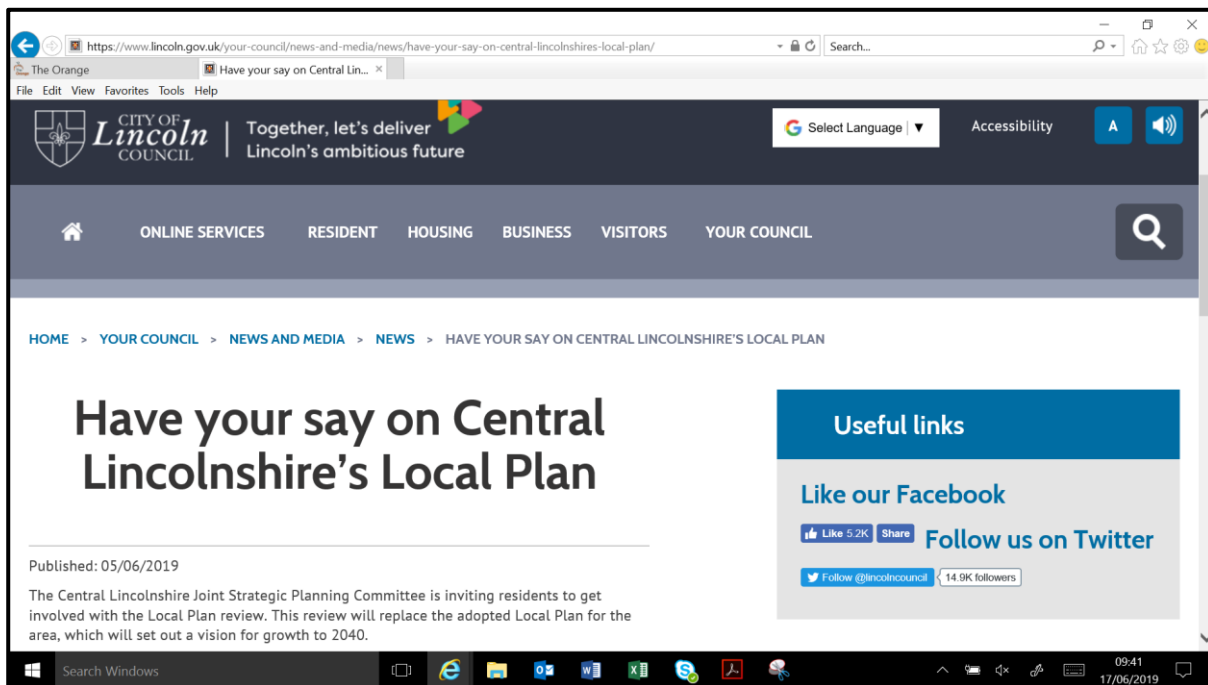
https://www.lincoln.gov.uk/your-council/news-and-media/news/have-your-say-on-central-lincolnshires-local-plan/

Search...

The Orange

Have your say on Central Lin... ×

File Edit View Favorites Tools Help

CITY OF Lincoln COUNCIL

Together, let's deliver Lincoln's ambitious future

Select Language | ▼

Accessibility

A

ONLINE SERVICES RESIDENT HOUSING BUSINESS VISITORS YOUR COUNCIL

HOME > YOUR COUNCIL > NEWS AND MEDIA > NEWS > HAVE YOUR SAY ON CENTRAL LINCOLNSHIRE'S LOCAL PLAN

Have your say on Central Lincolnshire's Local Plan

Published: 05/06/2019

The Central Lincolnshire Joint Strategic Planning Committee is inviting residents to get involved with the Local Plan review. This review will replace the adopted Local Plan for the area, which will set out a vision for growth to 2040.

Useful links

Like our Facebook

Like 5.2K Share

Follow us on Twitter

Follow @lincolncouncil 14.9K followers

Search Windows

09:41
17/06/2019